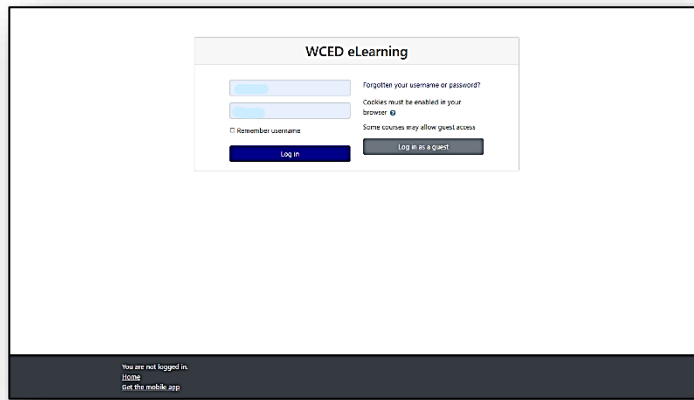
WCED eLearning

Remember username

Log in

Forgotten your username or password?

Cookies must be enabled in your browser

Some courses may allow guest access

Log in as a guest

You are not logged in.
Home
Get the mobile app